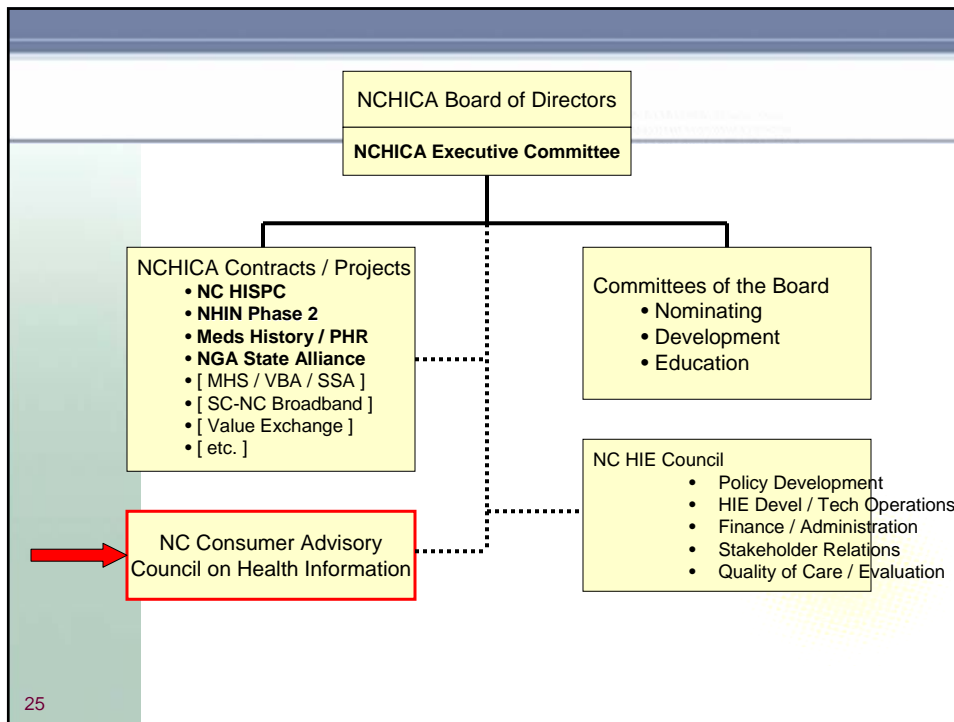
NCHICA Board of Directors

NCHICA Executive Committee

NCHICA Contracts / Projects
• NC HISPC
• NHIN Phase 2
• Meds History / PHR
• NGA State Alliance
• [ MHS / VBA / SSA ]
• [ SC-NC Broadband ]
• [ Value Exchange ]
• [ etc. ]

Committees of the Board
• Nominating
• Development
• Education

NC HIE Council
• Policy Development
• HIE Devel / Tech Operations
• Finance / Administration
• Stakeholder Relations
• Quality of Care / Evaluation

NC Consumer Advisory Council on Health Information

25